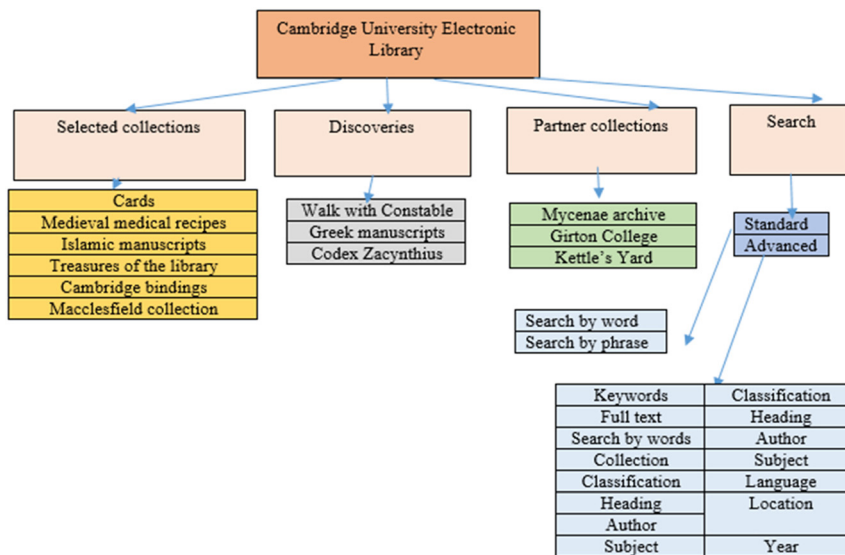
Cambridge University Electronic Library

Selected collections

Cards
Medieval medical recipes
Islamic manuscripts
Treasures of the library
Cambridge bindings
Macclesfield collection

Discoveries

Walk with Constable
Greek manuscripts
Codex Zacynthius

Partner collections

Mycenae archive
Girton College
Kettle's Yard

Search

Standard
Advanced

Search by word
Search by phrase

| Keywords | Classification |
|---|---|
| Full text | Heading |
| Search by words | Author |
| Collection | Subject |
| Classification | Language |
| Heading | Location |
| Author | |
| Subject | Year |